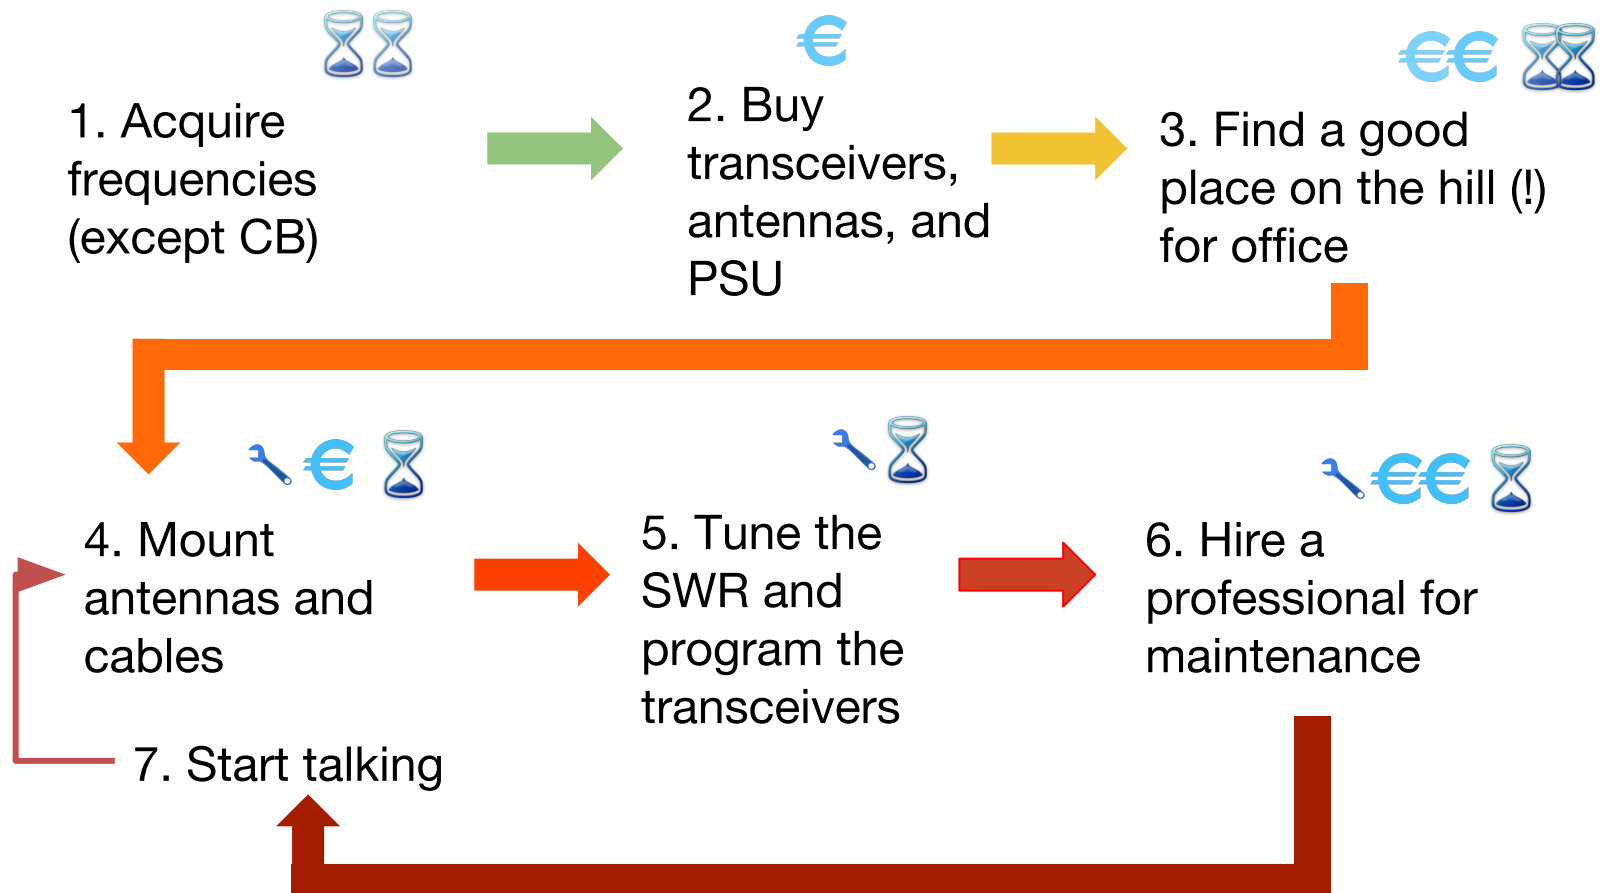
1. Acquire frequencies (except CB)

€

2. Buy transceivers, antennas, and PSU

€€

3. Find a good place on the hill (!) for office

€

4. Mount antennas and cables

5. Tune the SWR and program the transceivers

€€

6. Hire a professional for maintenance

7. Start talking